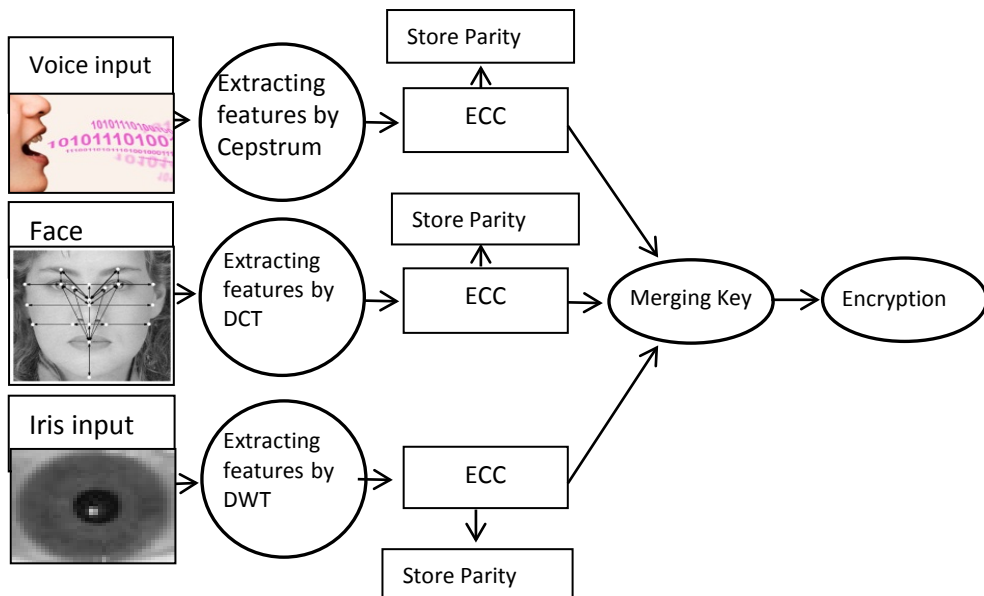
Store Parity

Voice input

Extracting features by Cepstrum

ECC

Store Parity

Face

Extracting features by DCT

ECC

Merging Key

Encryption

Iris input

Extracting features by DWT

ECC

Store Parity